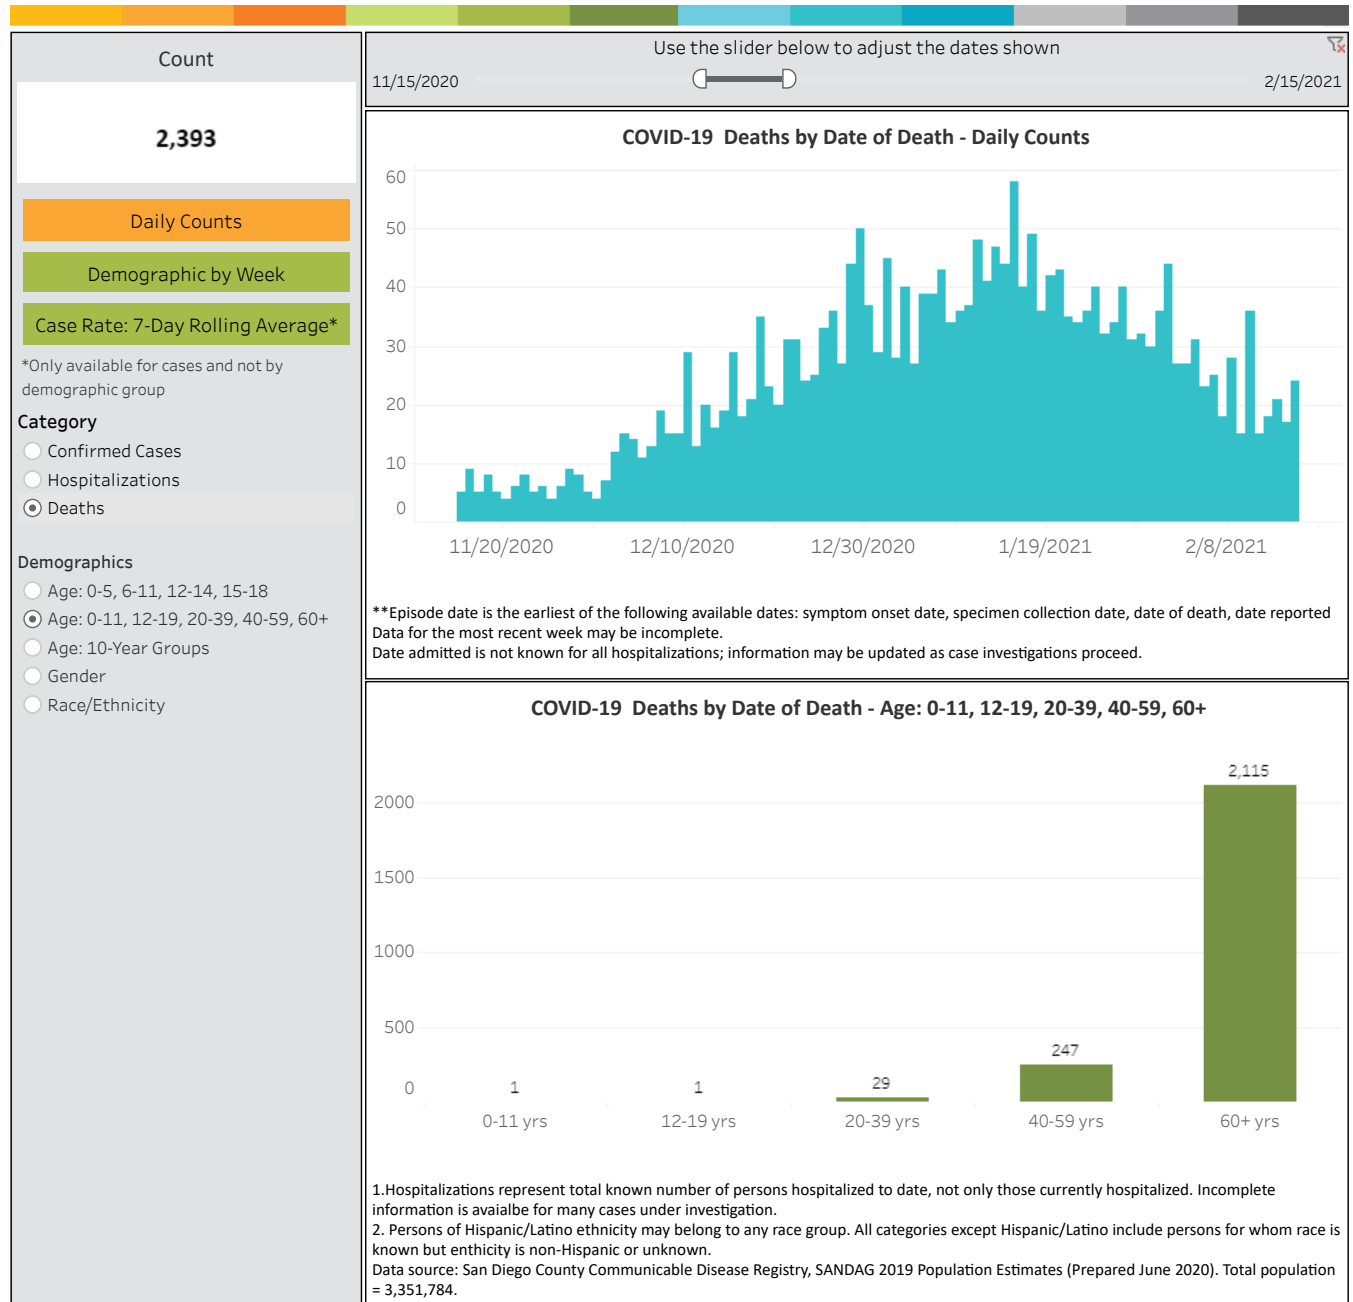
Count

2,393

Daily Counts

Demographic by Week

Case Rate: 7-Day Rolling Average*

*Only available for cases and not by demographic group

Category

Confirmed Cases

Hospitalizations

Deaths

Demographics

Age: 0-5, 6-11, 12-14, 15-18

Age: 0-11, 12-19, 20-39, 40-59, 60+

Age: 10-Year Groups

Gender

Race/Ethnicity

Use the slider below to adjust the dates shown

11/15/2020

2/15/2021

COVID-19 Deaths by Date of Death - Daily Counts

60
50
40
30
20
10
0

11/20/2020 12/10/2020 12/30/2020 1/19/2021 2/8/2021

**Episode date is the earliest of the following available dates: symptom onset date, specimen collection date, date of death, date reported
Data for the most recent week may be incomplete.
Date admitted is not known for all hospitalizations; information may be updated as case investigations proceed.

COVID-19 Deaths by Date of Death - Age: 0-11, 12-19, 20-39, 40-59, 60+

2000
1500
1000
500
0

1 1 29 247 2,115

0-11 yrs 12-19 yrs 20-39 yrs 40-59 yrs 60+ yrs

1.Hospitalizations represent total known number of persons hospitalized to date, not only those currently hospitalized. Incomplete information is avaialbe for many cases under investigation.
2. Persons of Hispanic/Latino ethnicity may belong to any race group. All categories except Hispanic/Latino include persons for whom race is known but enthicity is non-Hispanic or unknown.
Data source: San Diego County Communicable Disease Registry, SANDAG 2019 Population Estimates (Prepared June 2020). Total population = 3,351,784.